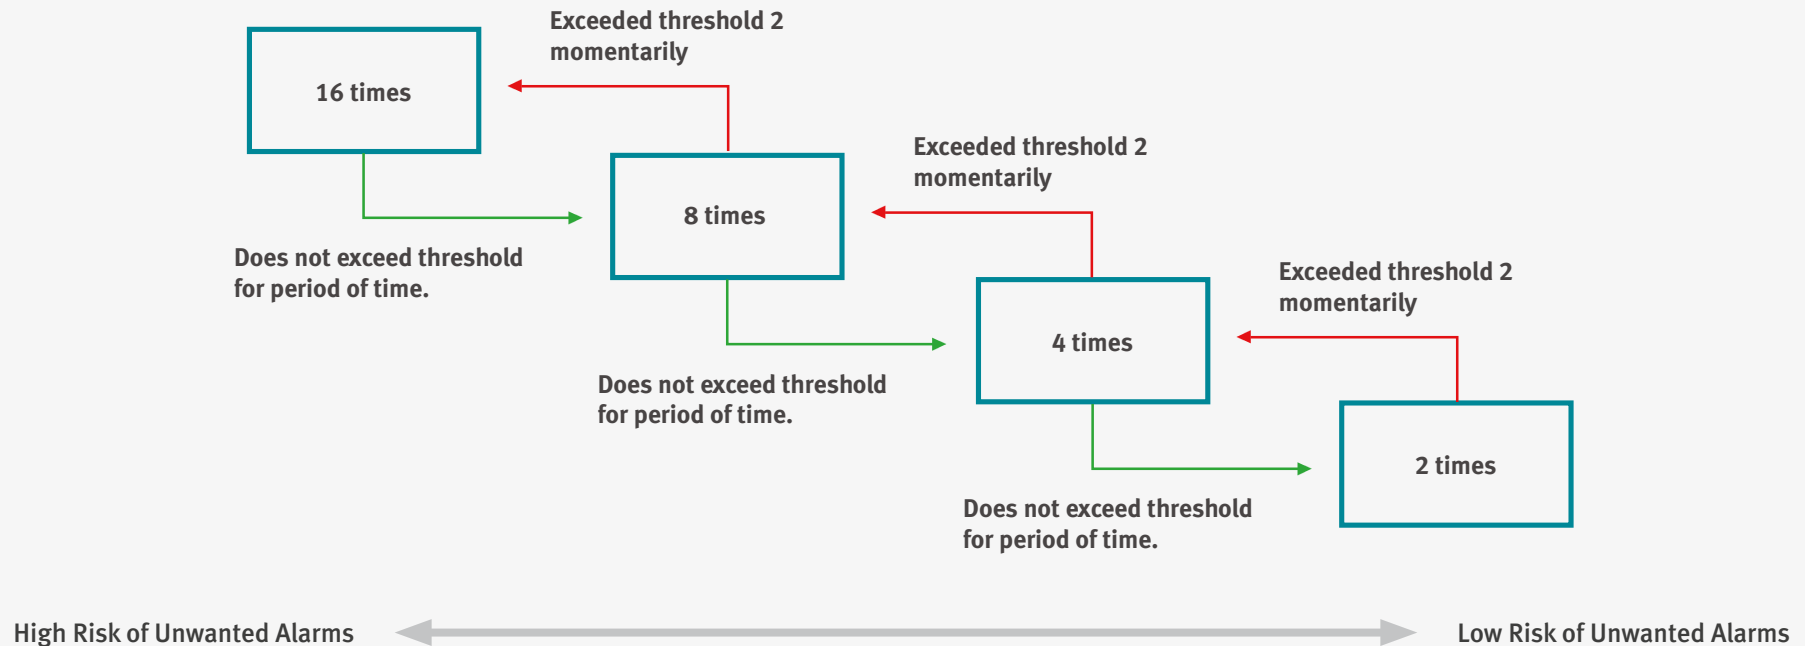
Exceeded threshold 2 momentarily

16 times

8 times

Does not exceed threshold for period of time.

Exceeded threshold 2 momentarily

4 times

Does not exceed threshold for period of time.

Exceeded threshold 2 momentarily

2 times

Does not exceed threshold for period of time.

High Risk of Unwanted Alarms

Low Risk of Unwanted Alarms